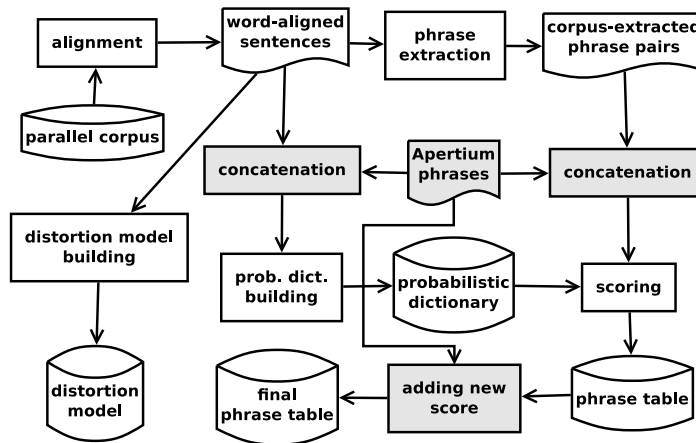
alignment

word-aligned sentences

phrase extraction

corpus-extracted phrase pairs

parallel corpus

concatenation

Apertium phrases

concatenation

distortion model building

prob. dict. building

probabilistic dictionary

scoring

distortion model

final phrase table

adding new score

phrase table